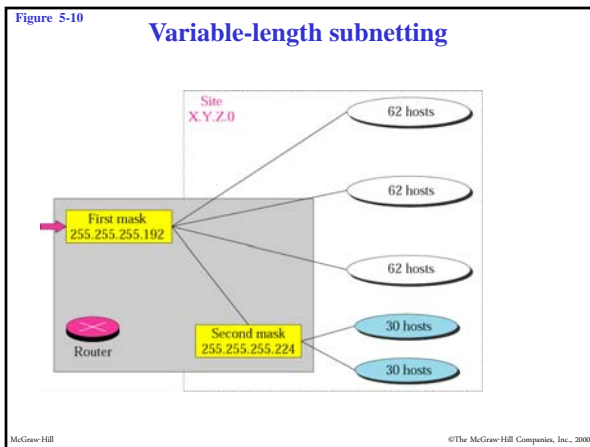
Figure 5-10

Variable-length subnetting

Site
X.Y.Z.0

62 hosts

62 hosts

First mask
255.255.255.192

62 hosts

Second mask
255.255.255.224

30 hosts

30 hosts

Router

McGraw-Hill

©The McGraw-Hill Companies, Inc., 2000